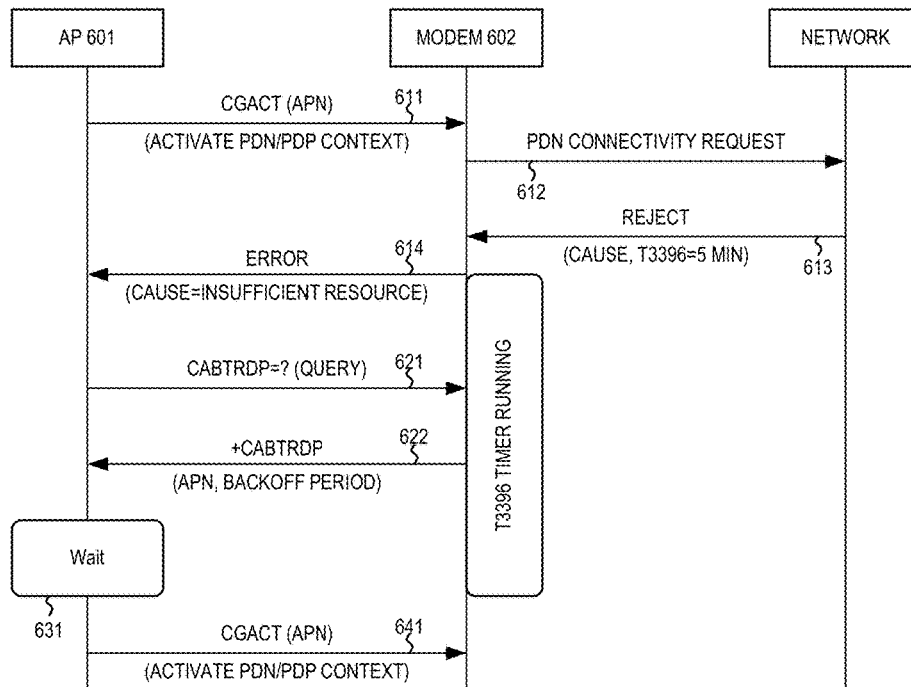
AP 601

MODEM 602

NETWORK

CGACT (APN)

611

(ACTIVATE PDN/PDP CONTEXT)

PDN CONNECTIVITY REQUEST

612

REJECT

(CAUSE, T3396=5 MIN)

613

ERROR

614

(CAUSE=INSUFFICIENT RESOURCE)

T3396 TIMER RUNNING

CABTRDP=? (QUERY)

621

+CABTRDP

622

(APN, BACKOFF PERIOD)

Wait

631

CGACT (APN)

641

(ACTIVATE PDN/PDP CONTEXT)